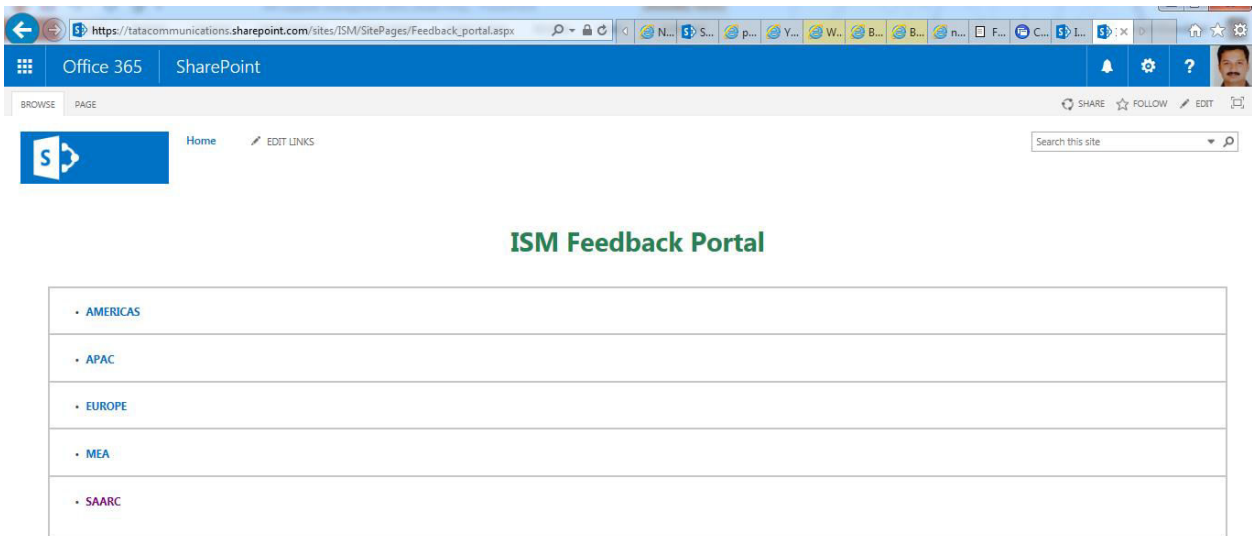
https://tatacommunications.sharepoint.com/sites/ISM/SitePages/Feedback_portal.aspx

N... S... p... Y... W... B... B... n... F... C... I...

Office 365 SharePoint

BROWSE PAGE

SHARE FOLLOW EDIT

Home EDIT LINKS

Search this site

ISM Feedback Portal

- AMERICAS

- APAC

- EUROPE

- MEA

- SAARC